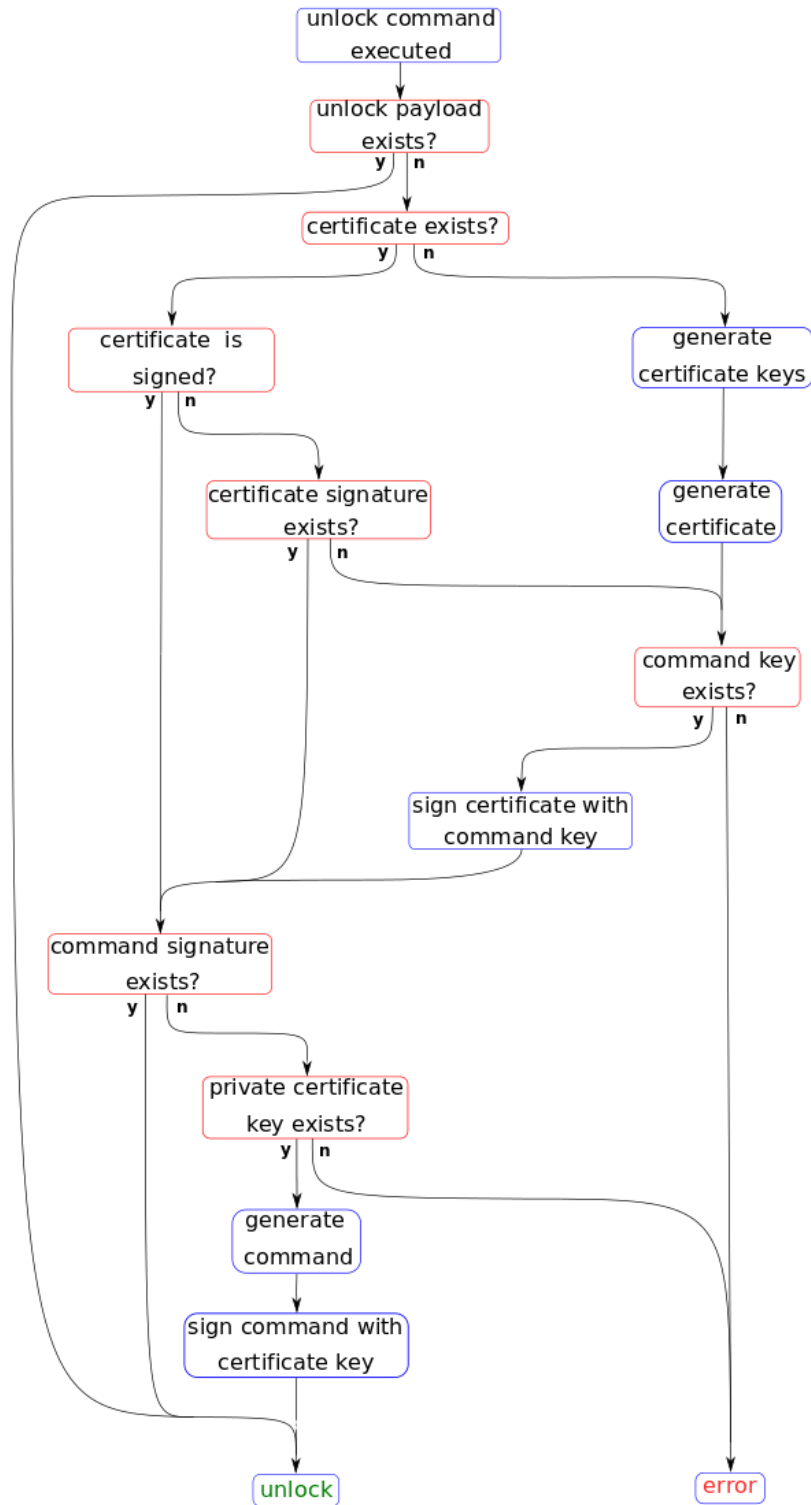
unlock command executed

unlock payload exists?

y n

certificate exists?

y n

certificate is signed?

y n

generate certificate keys

certificate signature exists?

y n

generate certificate

command key exists?

y n

sign certificate with command key

command signature exists?

y n

private certificate key exists?

y n

generate command

sign command with certificate key

unlock

error